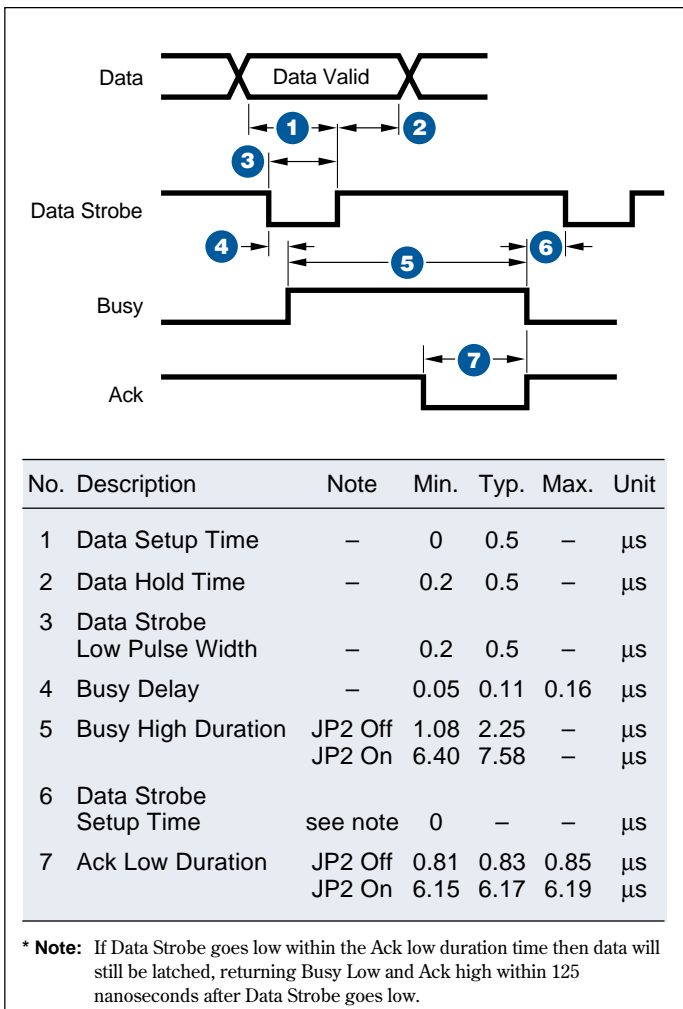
Data

Data Valid

1

2

3

Data Strobe

4

5

6

Busy

7

Ack

| No. | Description | Note | Min. | Typ. | Max. | Unit |
|---|---|---|---|---|---|---|
| 1 | Data Setup Time | – | 0 | 0.5 | – | µs |
| 2 | Data Hold Time | – | 0.2 | 0.5 | – | µs |
| 3 | Data Strobe Low Pulse Width | – | 0.2 | 0.5 | – | µs |
| 4 | Busy Delay | – | 0.05 | 0.11 | 0.16 | µs |
| 5 | Busy High Duration | JP2 Off<br>JP2 On | 1.08<br>6.40 | 2.25<br>7.58 | –<br>– | µs<br>µs |
| 6 | Data Strobe Setup Time | see note | 0 | – | – | µs |
| 7 | Ack Low Duration | JP2 Off<br>JP2 On | 0.81<br>6.15 | 0.83<br>6.17 | 0.85<br>6.19 | µs<br>µs |

* Note: If Data Strobe goes low within the Ack low duration time then data will still be latched, returning Busy Low and Ack high within 125 nanoseconds after Data Strobe goes low.